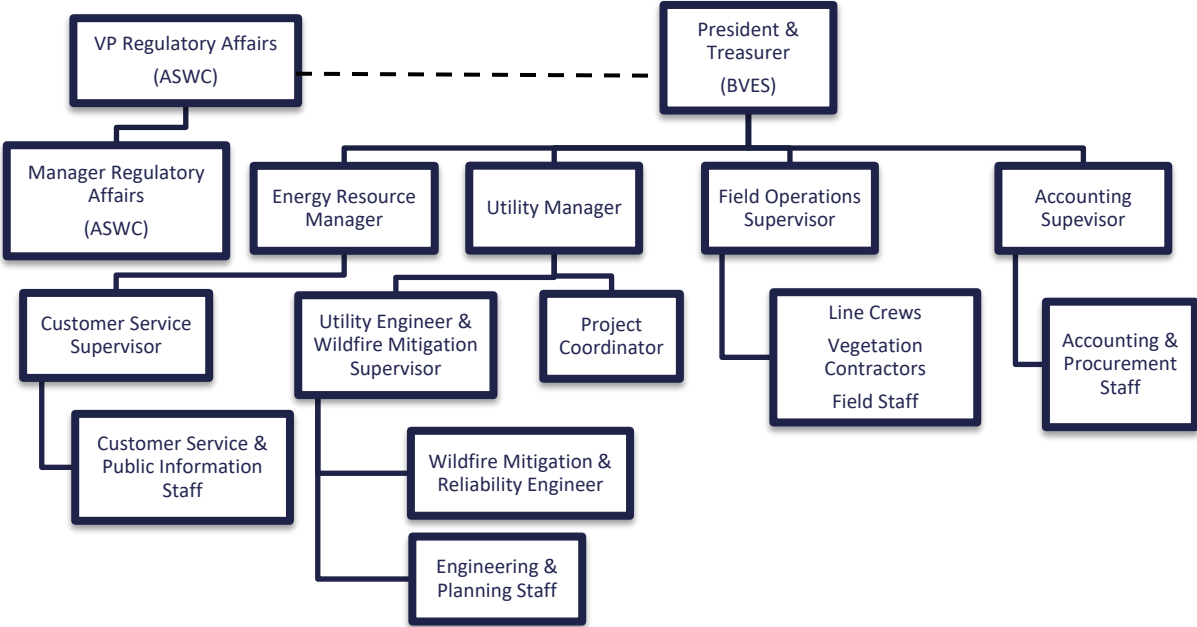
VP Regulatory Affairs
(ASWC)

President & Treasurer
(BVES)

Manager Regulatory Affairs
(ASWC)

Energy Resource Manager

Utility Manager

Field Operations Supervisor

Accounting Supevisor

Customer Service Supervisor

Utility Engineer & Wildfire Mitigation Supervisor

Project Coordinator

Line Crews
Vegetation Contractors
Field Staff

Accounting & Procurement Staff

Customer Service & Public Information Staff

Wildfire Mitigation & Reliability Engineer

Engineering & Planning Staff